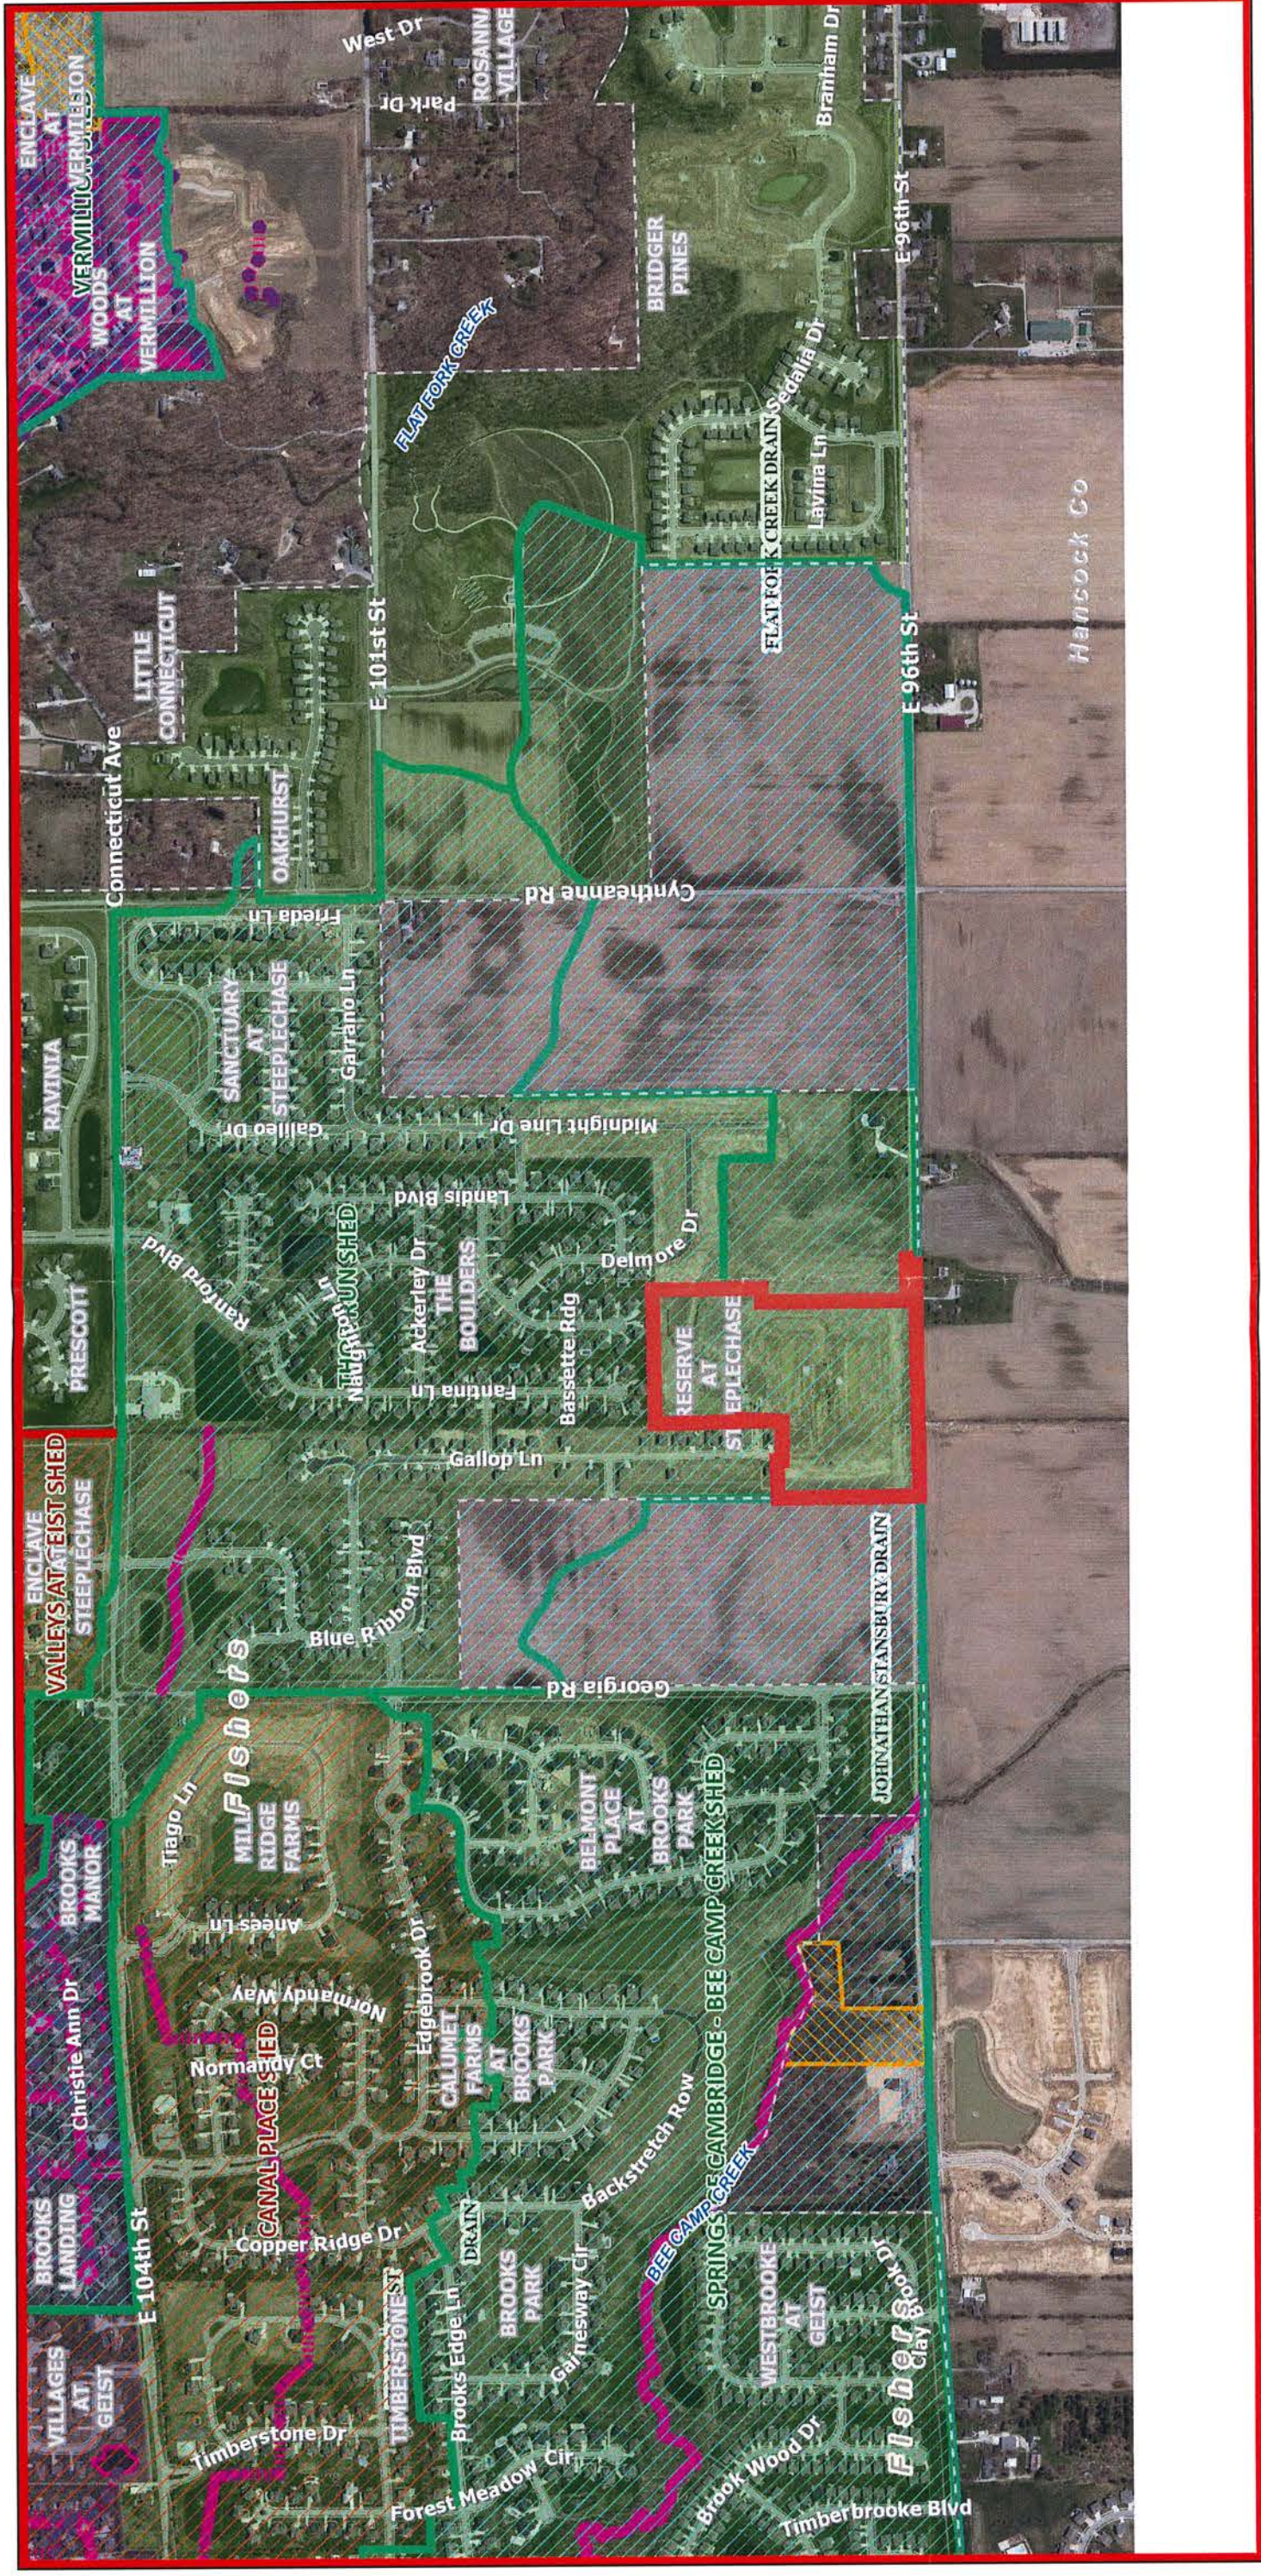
ENCLAVE AT VERMILLION
VERMILLION SHED
WOODS AT VERMILLION
West Dr
Park Dr
ROSANNA VILLAGE
Branham Dr
BRIDGER PINES
FLAT FORK CREEK
E 96th St
Sedalia Dr
Lavina Ln
FLAT FORK CREEK DRAIN
Hancock Co
LITTLE CONNECTICUT
E 101st St
OAKHURST
Connecticut Ave
Cyntheanne Rd
Frieda Ln
SANCTUARY AT STEEPLECHASE
Garrano Ln
Galileo Dr
RAVINIA
Midnight Line Dr
Landis Blvd
Ranford Blvd
Delmore Dr
Naughton Ln
RUN SHED
Ackerley Dr
THE BOULDERS
PRESCOTT
Bassette Rdg
Fantina Ln
RESERVE AT STEEPLECHASE
Gallop Ln
ENCLAVE
VALLEYS AT GEIST SHED
STEEPLECHASE
Blue Ribbon Blvd
Fishers
Georgia Rd
JOHNATHAN STANSBURY DRAIN
MILL RIDGE FARMS
Tiago Ln
BROOKS MANOR
BELMONT PLACE AT BROOKS PARK
Anees Ln
Normandy Way
Edgebrook Dr
Christie Ann Dr
Normandy Ct
CALUMET FARMS AT BROOKS PARK
CANAL PLACE SHED
SPRINGS OF CAMBRIDGE - BEE CAMP CREEK SHED
BEE CAMP CREEK
Backstretch Row
BROOKS LANDING
E 104th St
Copper Ridge Dr
DRAIN
TIMBERSTONE
Brooks Edge Ln
BROOKS PARK
Gainesway Cir
WESTBROOKE AT GEIST
Clay Brook Dr
VILLAGES AT GEIST
Timberstone Dr
Forest Meadow Cir
Brook Wood Dr
Fishers
Timberbrooke Blvd